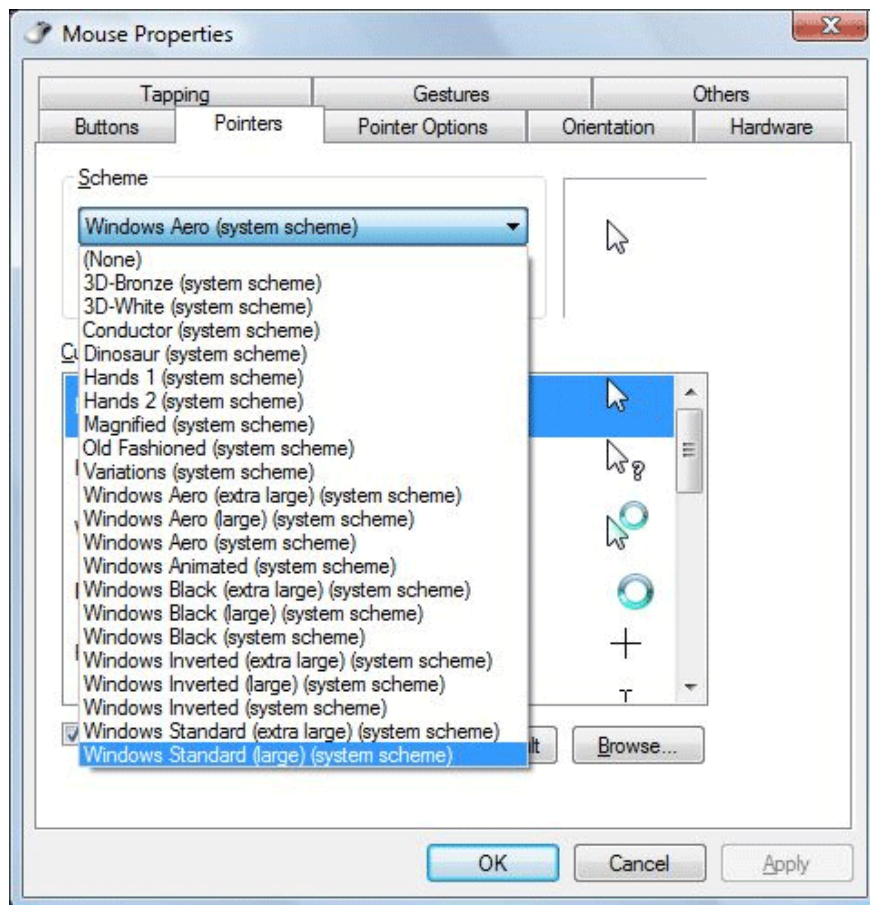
Mouse Properties

Tapping
Gestures
Others
Buttons
Pointers
Pointer Options
Orientation
Hardware

Scheme

Windows Aero (system scheme)
(None)
3D-Bronze (system scheme)
3D-White (system scheme)
Conductor (system scheme)
Dinosaur (system scheme)
Hands 1 (system scheme)
Hands 2 (system scheme)
Magnified (system scheme)
Old Fashioned (system scheme)
Variations (system scheme)
Windows Aero (extra large) (system scheme)
Windows Aero (large) (system scheme)
Windows Aero (system scheme)
Windows Animated (system scheme)
Windows Black (extra large) (system scheme)
Windows Black (large) (system scheme)
Windows Black (system scheme)
Windows Inverted (extra large) (system scheme)
Windows Inverted (large) (system scheme)
Windows Inverted (system scheme)
Windows Standard (extra large) (system scheme)
Windows Standard (large) (system scheme)

Cu

lt
Browse...

OK
Cancel
Apply